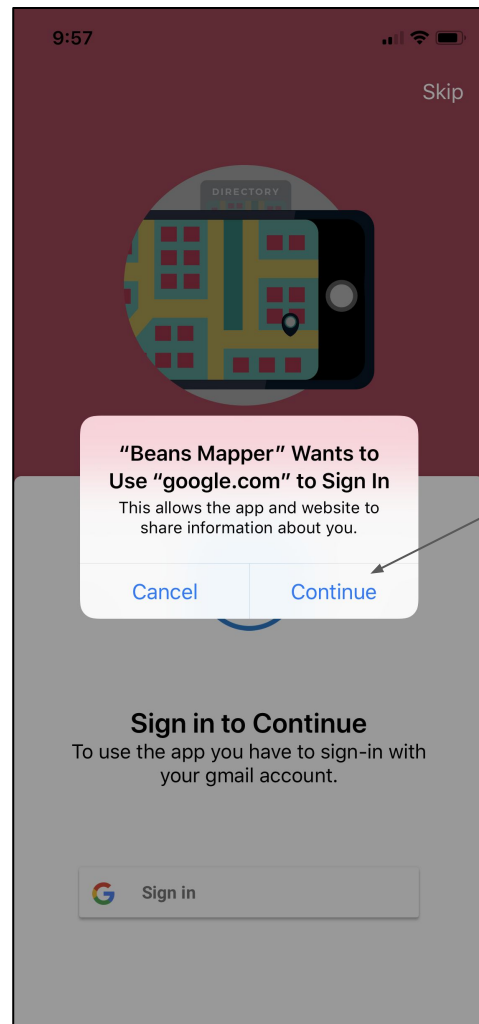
9:57

Skip

DIRECTORY

“Beans Mapper” Wants to Use “google.com” to Sign In
This allows the app and website to share information about you.

Cancel
Continue

Sign in to Continue
To use the app you have to sign-in with your gmail account.

G Sign in